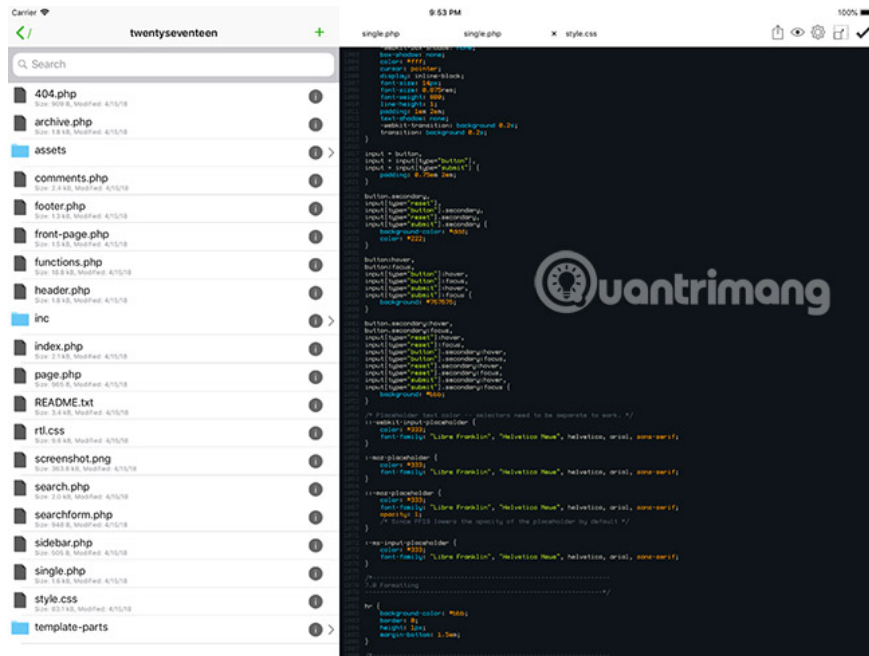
Carrier
9:53 PM
100%

twentyseventeen
+

Search

404.php
Size: 909 B, Modified: 4/15/18

archive.php
Size: 1.8 kB, Modified: 4/15/18

assets

comments.php
Size: 2.4 kB, Modified: 4/15/18

footer.php
Size: 1.3 kB, Modified: 4/15/18

front-page.php
Size: 1.5 kB, Modified: 4/15/18

functions.php
Size: 18.8 kB, Modified: 4/15/18

header.php
Size: 1.8 kB, Modified: 4/15/18

inc

index.php
Size: 2.1 kB, Modified: 4/15/18

page.php
Size: 966 B, Modified: 4/15/18

README.txt
Size: 3.4 kB, Modified: 4/15/18

rtl.css
Size: 9.9 kB, Modified: 4/15/18

screenshot.png
Size: 363.8 kB, Modified: 4/15/18

search.php
Size: 2.0 kB, Modified: 4/15/18

searchform.php
Size: 948 B, Modified: 4/15/18

sidebar.php
Size: 505 B, Modified: 4/15/18

single.php
Size: 1.6 kB, Modified: 4/15/18

style.css
Size: 83.1 kB, Modified: 4/15/18

template-parts

single.php
single.php
style.css

box-shadow: none;
color: #fff;
cursor: pointer;
display: inline-block;
font-size: 14px;
font-size: 0.875rem;
font-weight: 800;
line-height: 1;
padding: 1em 2em;
text-shadow: none;
-webkit-transition: background 0.2s;
transition: background 0.2s;
}

input + button,
input + input[type="button"],
input + input[type="submit"] {
padding: 0.75em 2em;
}

button.secondary,
input[type="reset"],
input[type="button"].secondary,
input[type="reset"].secondary,
input[type="submit"].secondary {
background-color: #ddd;
color: #222;
}

button:hover,
button:focus,
input[type="button"]:hover,
input[type="button"]:focus,
input[type="submit"]:hover,
input[type="submit"]:focus {
background: #767676;
}

button.secondary:hover,
button.secondary:focus,
input[type="reset"]:hover,
input[type="reset"]:focus,
input[type="button"].secondary:hover,
input[type="button"].secondary:focus,
input[type="reset"].secondary:hover,
input[type="reset"].secondary:focus,
input[type="submit"].secondary:hover,
input[type="submit"].secondary:focus {
background: #bbb;
}

/* Placeholder text color -- selectors need to be separate to work. */
::-webkit-input-placeholder {
color: #333;
font-family: "Libre Franklin", "Helvetica Neue", helvetica, arial, sans-serif;
}

:-moz-placeholder {
color: #333;
font-family: "Libre Franklin", "Helvetica Neue", helvetica, arial, sans-serif;
}

::-moz-placeholder {
color: #333;
font-family: "Libre Franklin", "Helvetica Neue", helvetica, arial, sans-serif;
opacity: 1;
/* Since FF19 lowers the opacity of the placeholder by default */
}

:-ms-input-placeholder {
color: #333;
font-family: "Libre Franklin", "Helvetica Neue", helvetica, arial, sans-serif;
}

/*--------------------------------------------------------------
7.0 Formatting
--------------------------------------------------------------*/

hr {
background-color: #bbb;
border: 0;
height: 1px;
margin-bottom: 1.5em;
}

Quantrimang